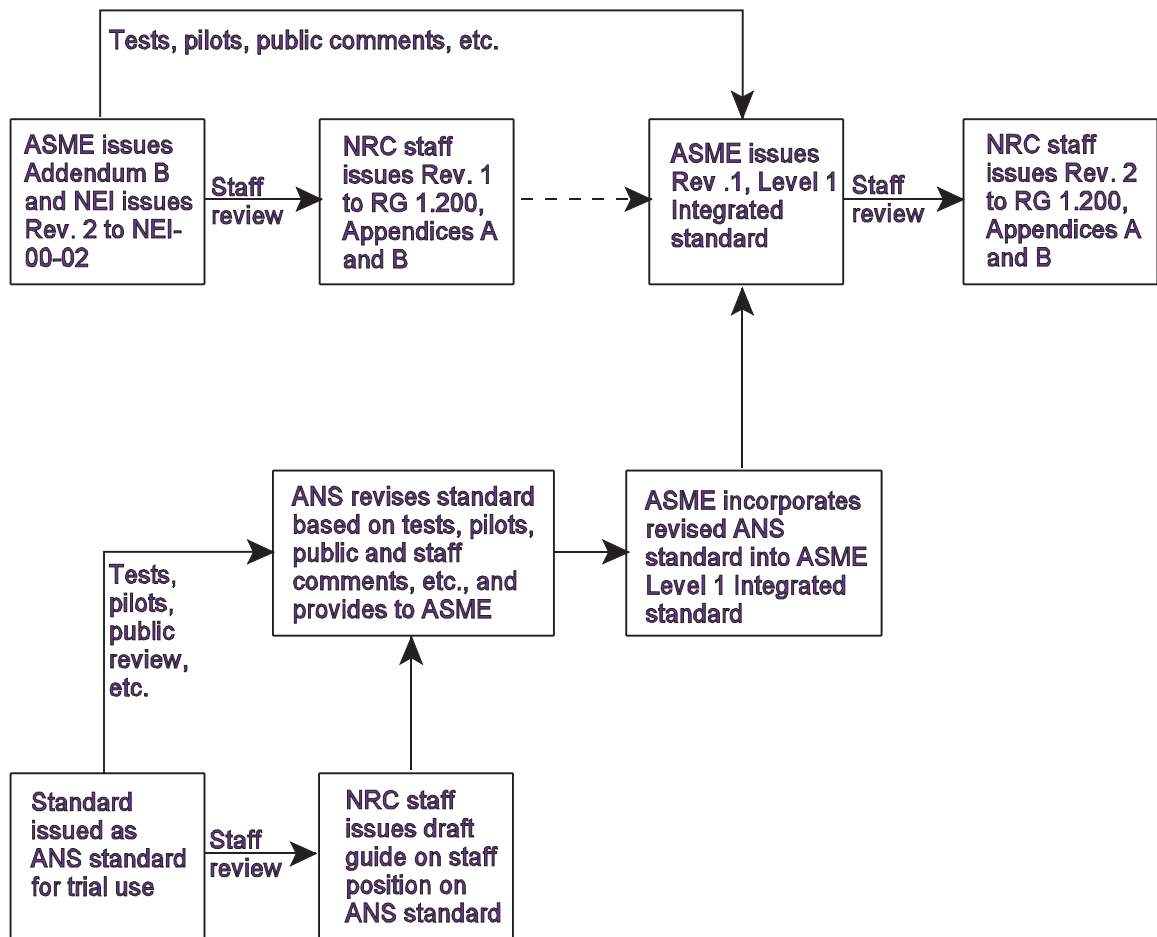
Tests, pilots, public comments, etc.

ASME issues Addendum B and NEI issues Rev. 2 to NEI-00-02

Staff review

NRC staff issues Rev. 1 to RG 1.200, Appendices A and B

ASME issues Rev .1, Level 1 Integrated standard

Staff review

NRC staff issues Rev. 2 to RG 1.200, Appendices A and B

Tests, pilots, public review, etc.

ANS revises standard based on tests, pilots, public and staff comments, etc., and provides to ASME

ASME incorporates revised ANS standard into ASME Level 1 Integrated standard

Standard issued as ANS standard for trial use

Staff review

NRC staff issues draft guide on staff position on ANS standard